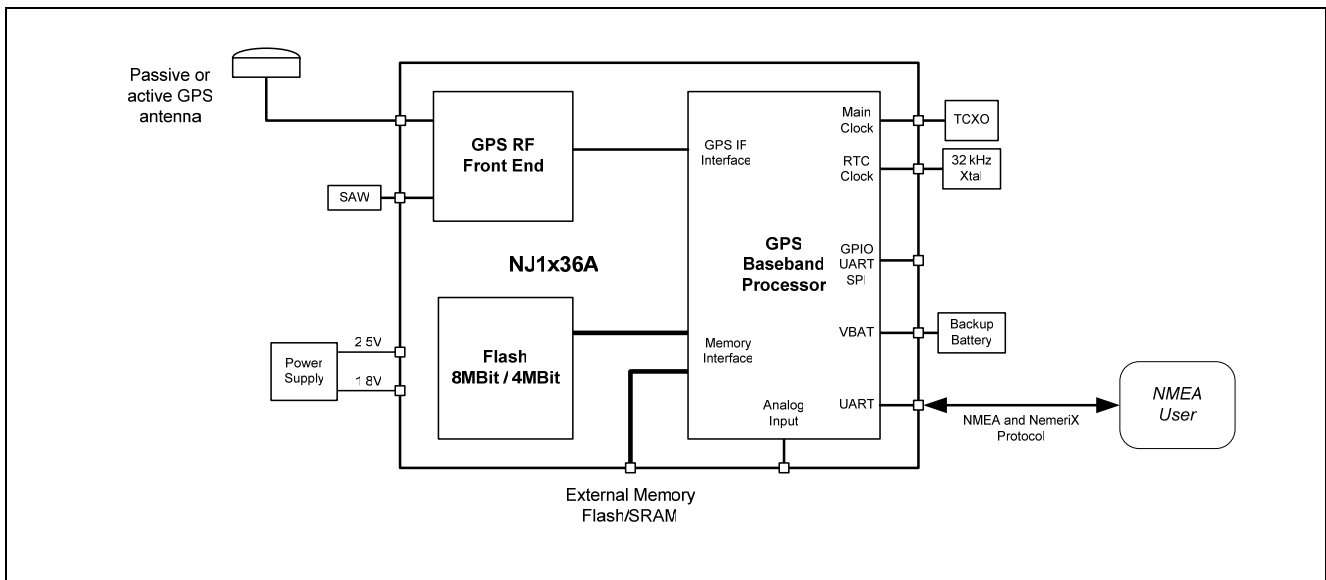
Passive or active GPS antenna

GPS RF Front End

SAW

GPS IF Interface

GPS Baseband Processor

Main Clock

TCXO

RTC Clock

32 kHz Xtal

GPIO UART SPI

NJ1x36A

VBAT

Backup Battery

Flash 8MBit / 4MBit

Memory Interface

2.5V

1.8V

Power Supply

UART

NMEA User

Analog Input

NMEA and NemeriX Protocol

External Memory Flash/SRAM